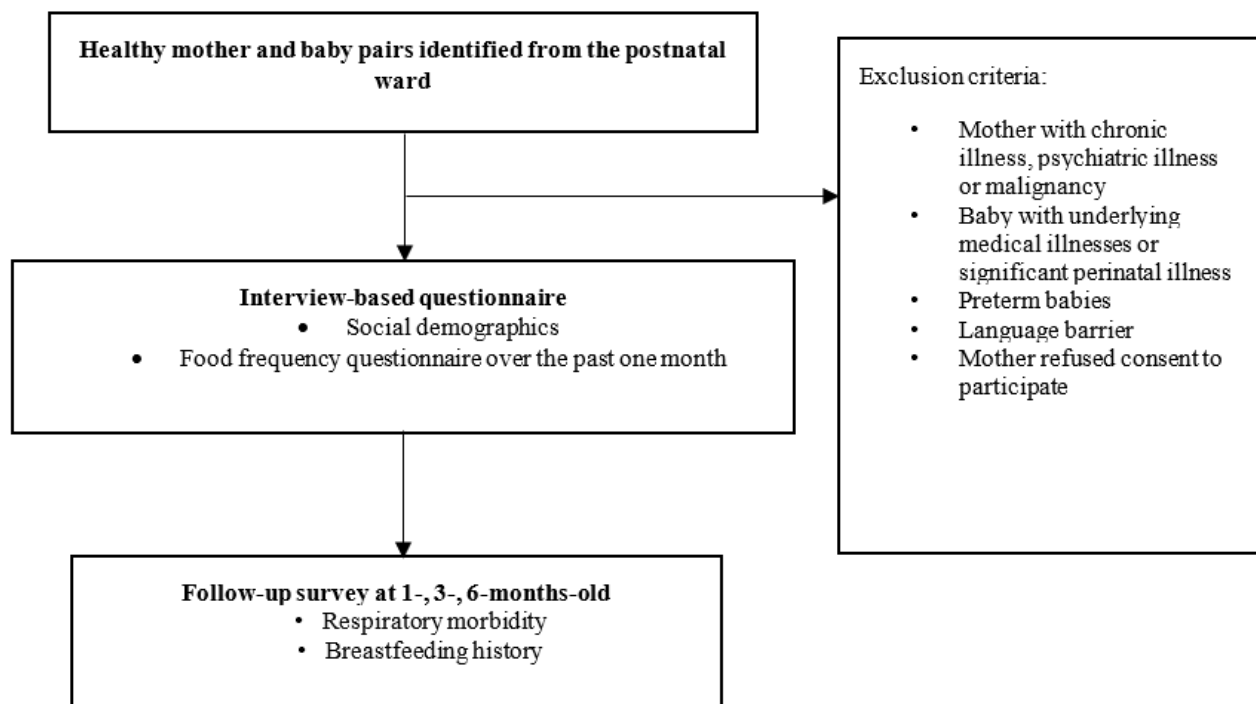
**Healthy mother and baby pairs identified from the postnatal ward**

Exclusion criteria:

- Mother with chronic illness, psychiatric illness or malignancy
- Baby with underlying medical illnesses or significant perinatal illness
- Preterm babies
- Language barrier
- Mother refused consent to participate

**Interview-based questionnaire**

- Social demographics
- Food frequency questionnaire over the past one month

**Follow-up survey at 1-, 3-, 6-months-old**

- Respiratory morbidity
- Breastfeeding history